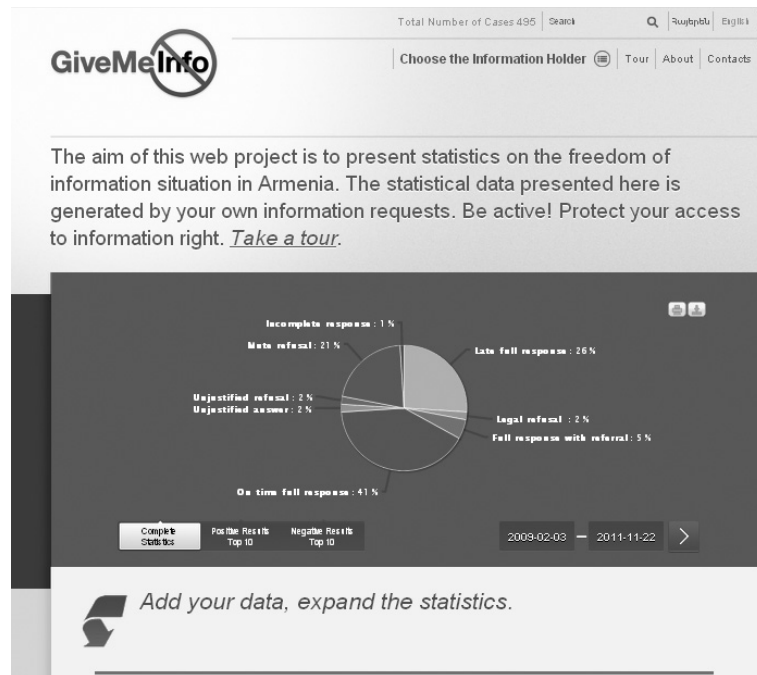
Total Number of Cases 495 | Search | Հայերեն | English

GiveMeInfo

Choose the Information Holder | Tour | About | Contacts

The aim of this web project is to present statistics on the freedom of information situation in Armenia. The statistical data presented here is generated by your own information requests. Be active! Protect your access to information right. *Take a tour*.

Incomplete response : 1 %
Mute refusal : 21 %
Late full response : 26 %
Unjustified refusal : 2 %
Unjustified answer : 2 %
Legal refusal : 2 %
Full response with referral : 5 %
On time full response : 41 %

Complete Statistics | Positive Results Top 10 | Negative Results Top 10

2009-02-03 – 2011-11-22

Add your data, expand the statistics.